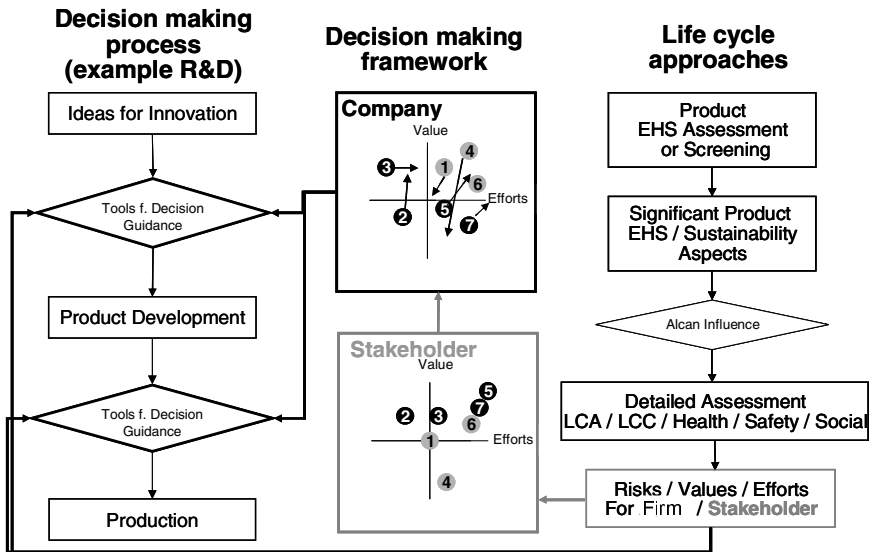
Decision making process (example R&D)

Ideas for Innovation

Tools f. Decision Guidance

Product Development

Tools f. Decision Guidance

Production

Decision making framework

Company

Value

Efforts

1
2
3
4
5
6
7

Stakeholder

Value

Efforts

1
2
3
4
5
6
7

Life cycle approaches

Product EHS Assessment or Screening

Significant Product EHS / Sustainability Aspects

Alcan Influence

Detailed Assessment LCA / LCC / Health / Safety / Social

Risks / Values / Efforts For Firm / Stakeholder